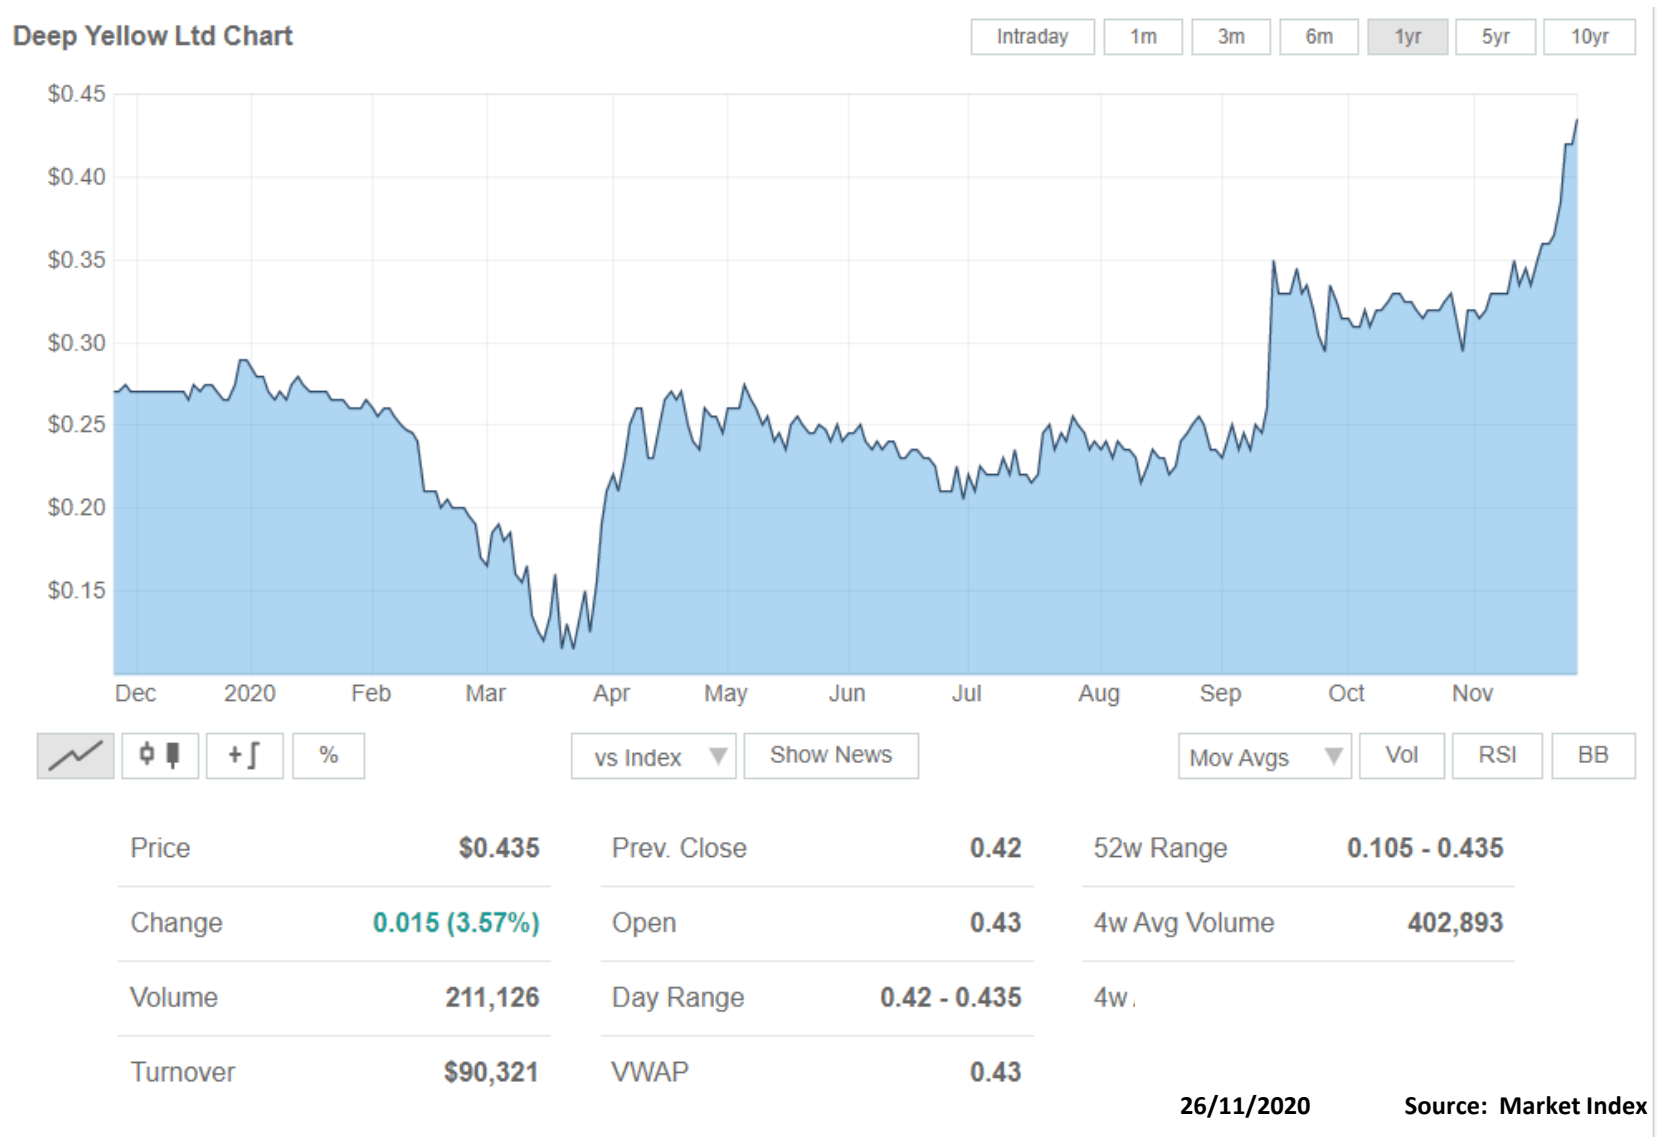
Deep Yellow Ltd Chart

Intraday 1m 3m 6m 1yr 5yr 10yr

$0.45
$0.40
$0.35
$0.30
$0.25
$0.20
$0.15

Dec 2020 Feb Mar Apr May Jun Jul Aug Sep Oct Nov

+∫ %

vs Index Show News

Mov Avgs Vol RSI BB

| Price | $0.435 | Prev. Close | 0.42 | 52w Range | 0.105 - 0.435 |
|---|---|---|---|---|---|
| Change | 0.015 (3.57%) | Open | 0.43 | 4w Avg Volume | 402,893 |
| Volume | 211,126 | Day Range | 0.42 - 0.435 | 4w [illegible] | |
| Turnover | $90,321 | VWAP | 0.43 | | |

26/11/2020 Source: Market Index